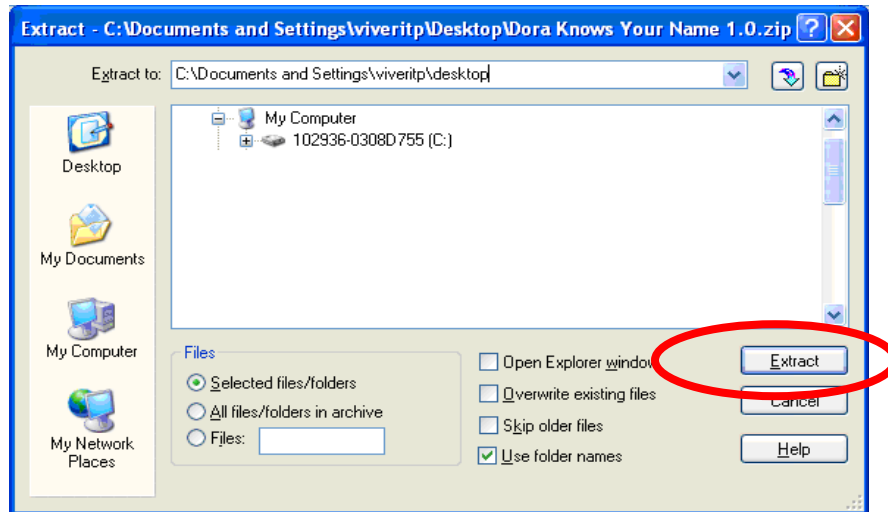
Extract - C:\Documents and Settings\viveritp\Desktop\Dora Knows Your Name 1.0.zip

Extract to: C:\Documents and Settings\viveritp\desktop

Desktop

My Documents

My Computer

My Network Places

My Computer
102936-0308D755 (C:)

Files
Selected files/folders
All files/folders in archive
Files:

Open Explorer window
Overwrite existing files
Skip older files
Use folder names

Extract
Cancel
Help